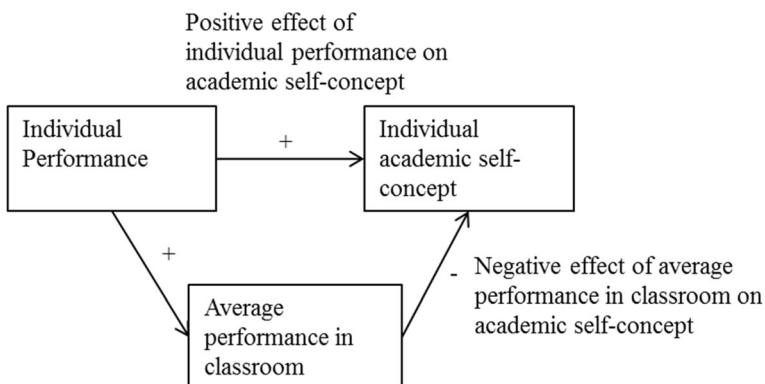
Positive effect of individual performance on academic self-concept

Individual Performance

+

Individual academic self-concept

+

Average performance in classroom

-

Negative effect of average performance in classroom on academic self-concept